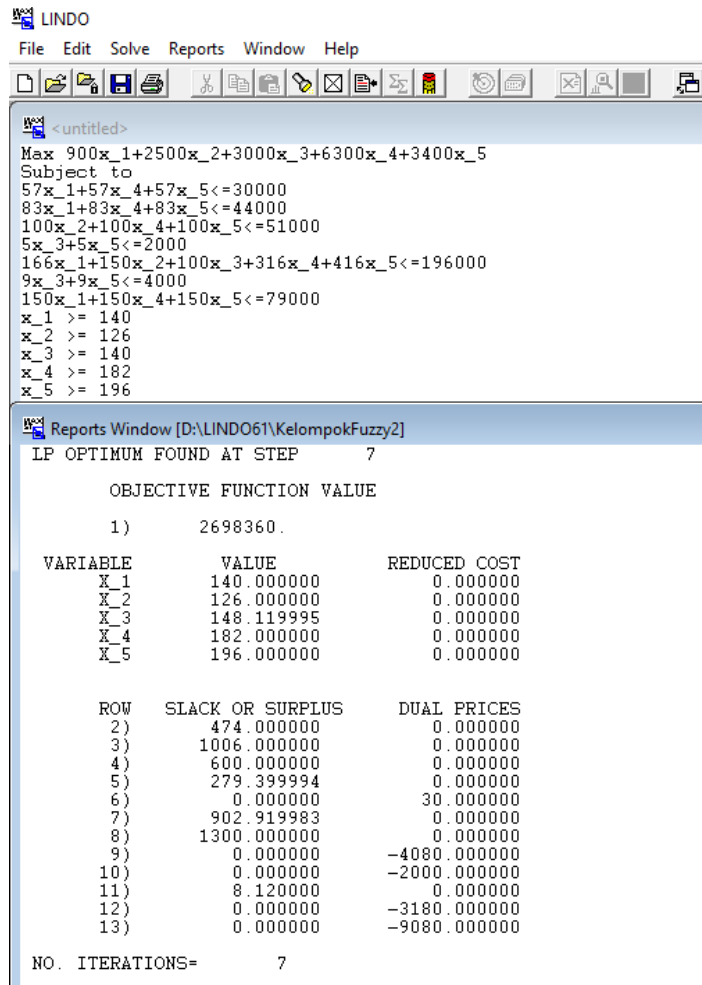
LINDO

File Edit Solve Reports Window Help

<untitled>

Max 900x_1+2500x_2+3000x_3+6300x_4+3400x_5
Subject to
57x_1+57x_4+57x_5<=30000
83x_1+83x_4+83x_5<=44000
100x_2+100x_4+100x_5<=51000
5x_3+5x_5<=2000
166x_1+150x_2+100x_3+316x_4+416x_5<=196000
9x_3+9x_5<=4000
150x_1+150x_4+150x_5<=79000
x_1 >= 140
x_2 >= 126
x_3 >= 140
x_4 >= 182
x_5 >= 196

Reports Window [D:\LINDO61\KelompokFuzzy2]

LP OPTIMUM FOUND AT STEP 7

OBJECTIVE FUNCTION VALUE

1) 2698360.

| VARIABLE | VALUE | REDUCED COST |
|---|---|---|
| X_1 | 140.000000 | 0.000000 |
| X_2 | 126.000000 | 0.000000 |
| X_3 | 148.119995 | 0.000000 |
| X_4 | 182.000000 | 0.000000 |
| X_5 | 196.000000 | 0.000000 |

| ROW | SLACK OR SURPLUS | DUAL PRICES |
|---|---|---|
| 2) | 474.000000 | 0.000000 |
| 3) | 1006.000000 | 0.000000 |
| 4) | 600.000000 | 0.000000 |
| 5) | 279.399994 | 0.000000 |
| 6) | 0.000000 | 30.000000 |
| 7) | 902.919983 | 0.000000 |
| 8) | 1300.000000 | 0.000000 |
| 9) | 0.000000 | -4080.000000 |
| 10) | 0.000000 | -2000.000000 |
| 11) | 8.120000 | 0.000000 |
| 12) | 0.000000 | -3180.000000 |
| 13) | 0.000000 | -9080.000000 |

NO. ITERATIONS= 7